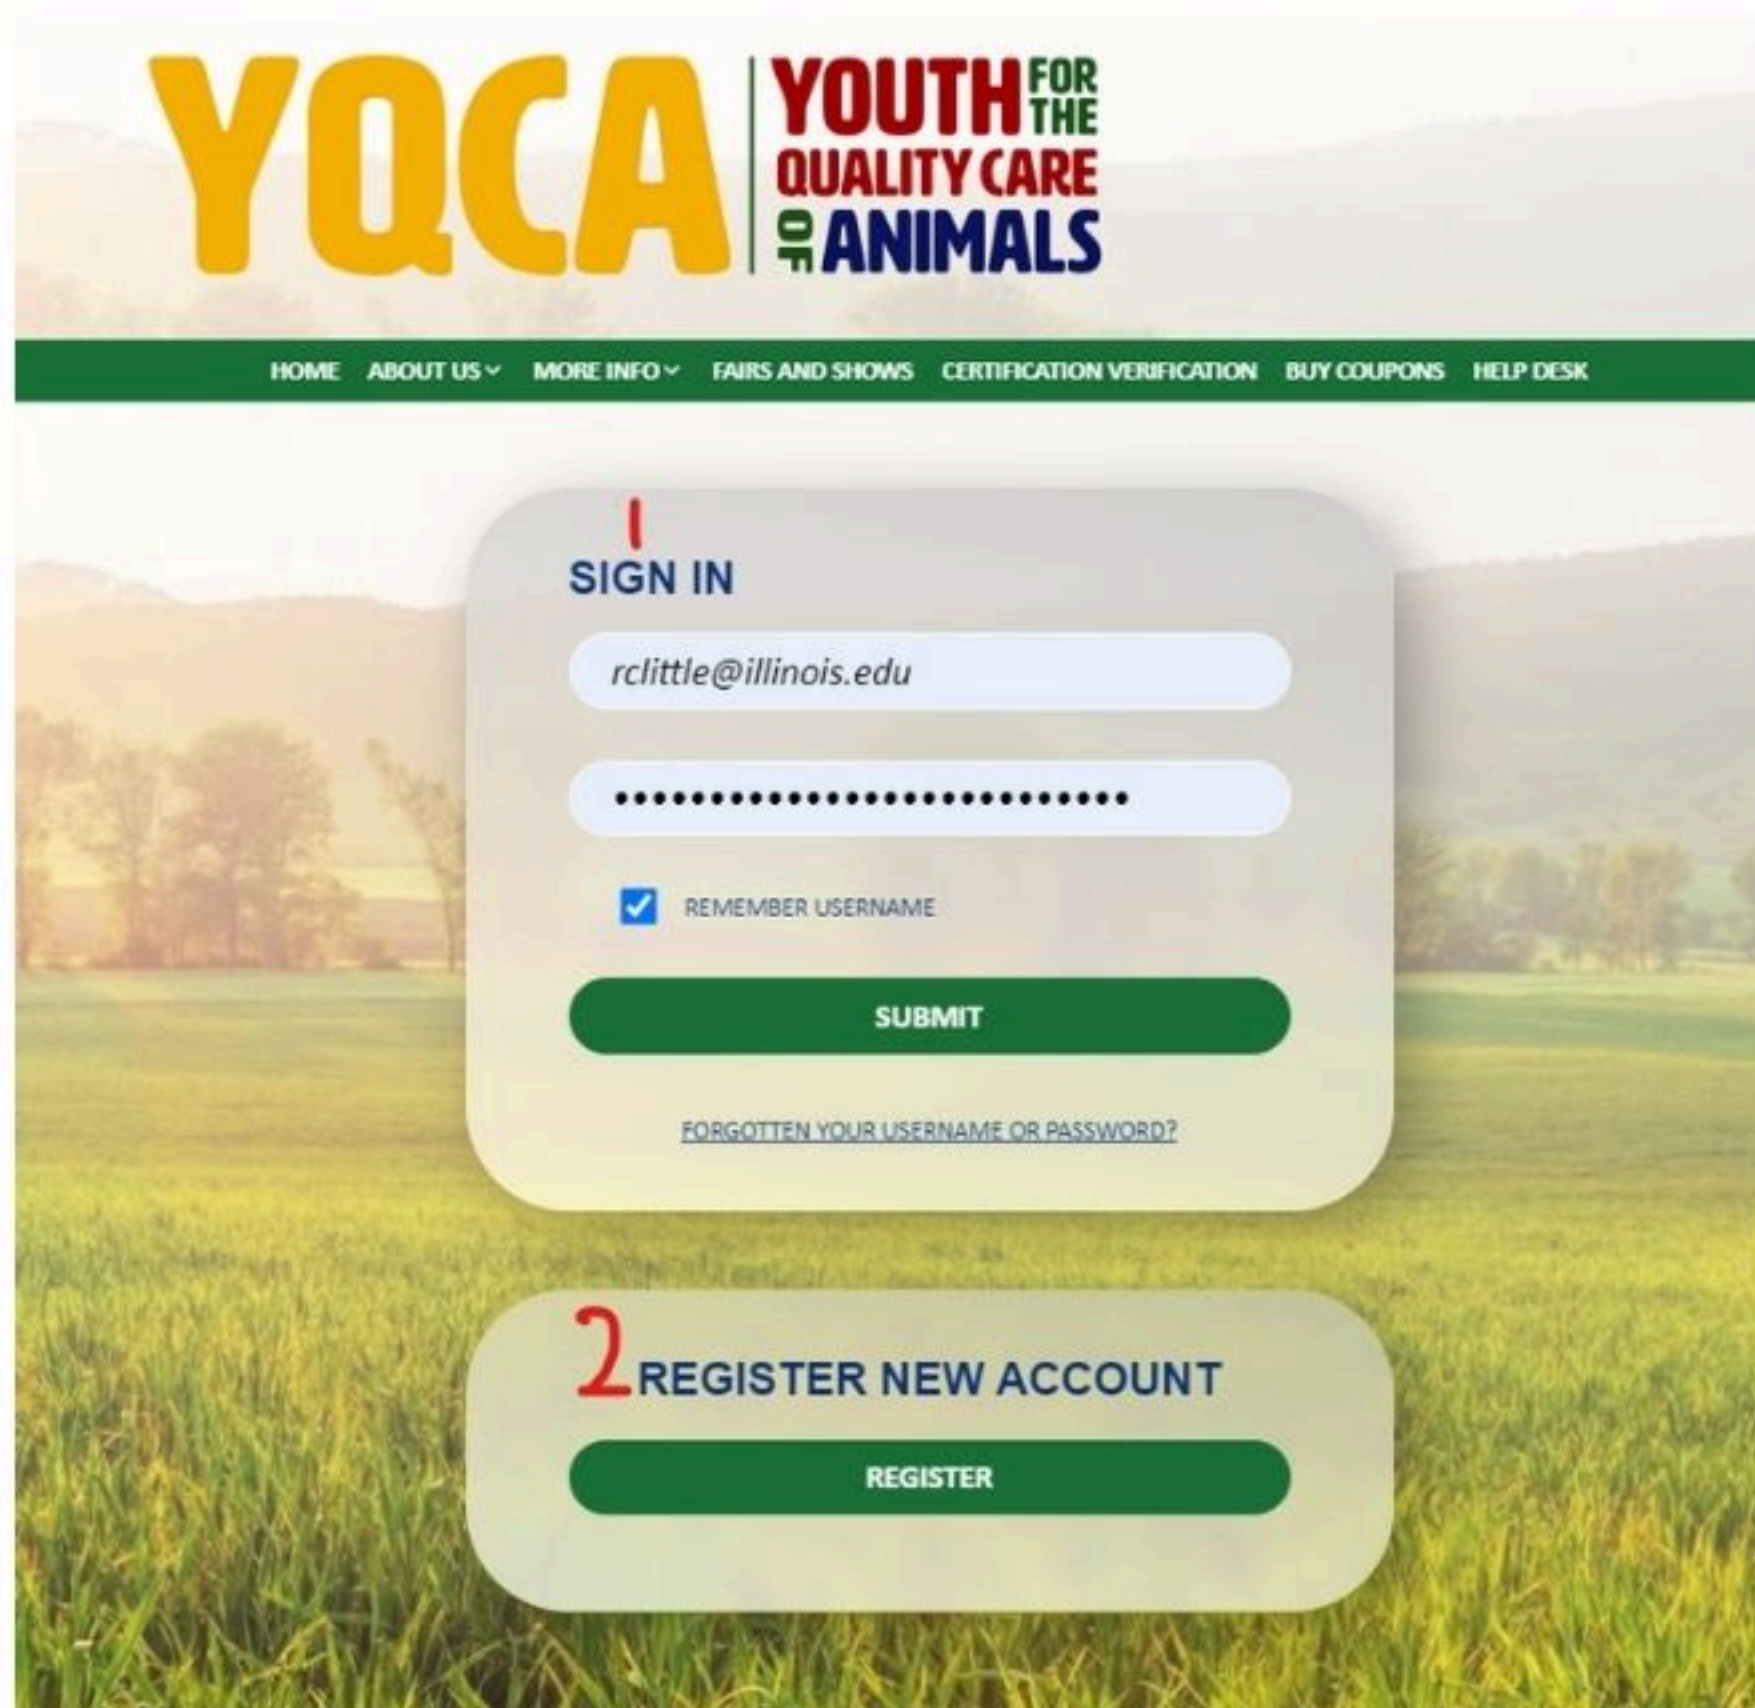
YQCA | YOUTH FOR THE QUALITY CARE OF ANIMALS

HOME ABOUT US MORE INFO FAIRS AND SHOWS CERTIFICATION VERIFICATION BUY COUPONS HELP DESK

1
SIGN IN

rclittle@illinois.edu

•••••••••••••••••••••••••••

REMEMBER USERNAME

SUBMIT

FORGOTTEN YOUR USERNAME OR PASSWORD?

2 REGISTER NEW ACCOUNT

REGISTER